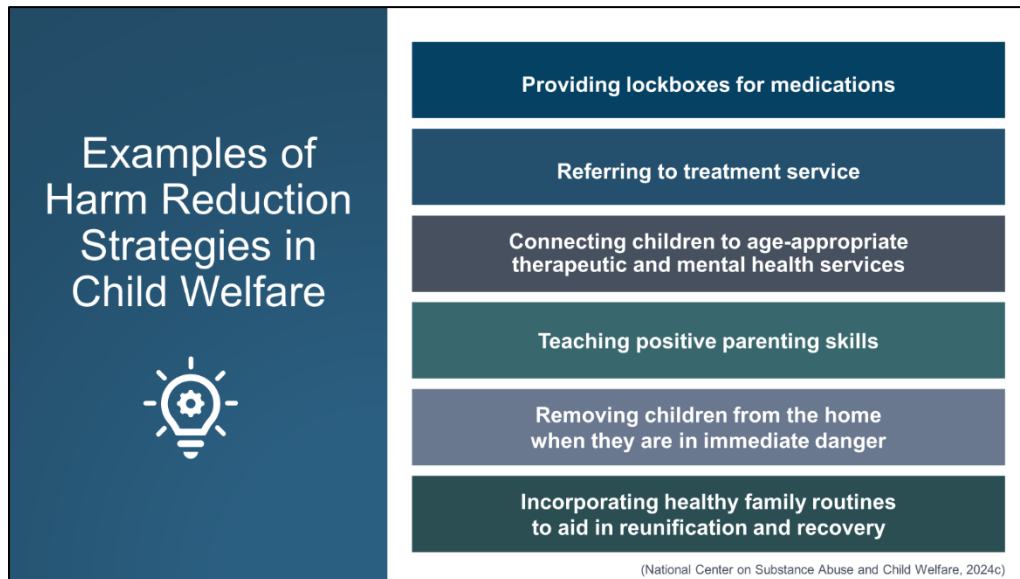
Examples of Harm Reduction Strategies in Child Welfare

Providing lockboxes for medications

Referring to treatment service

Connecting children to age-appropriate therapeutic and mental health services

Teaching positive parenting skills

Removing children from the home when they are in immediate danger

Incorporating healthy family routines to aid in reunification and recovery

(National Center on Substance Abuse and Child Welfare, 2024c)